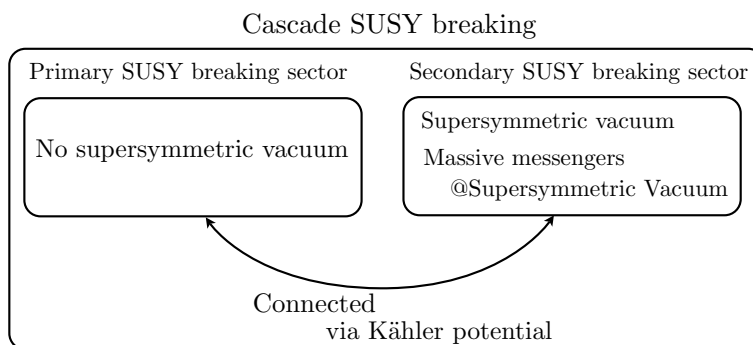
Cascade SUSY breaking

Primary SUSY breaking sector

No supersymmetric vacuum

Secondary SUSY breaking sector

Supersymmetric vacuum

Massive messengers
@Supersymmetric Vacuum

Connected
via Kähler potential